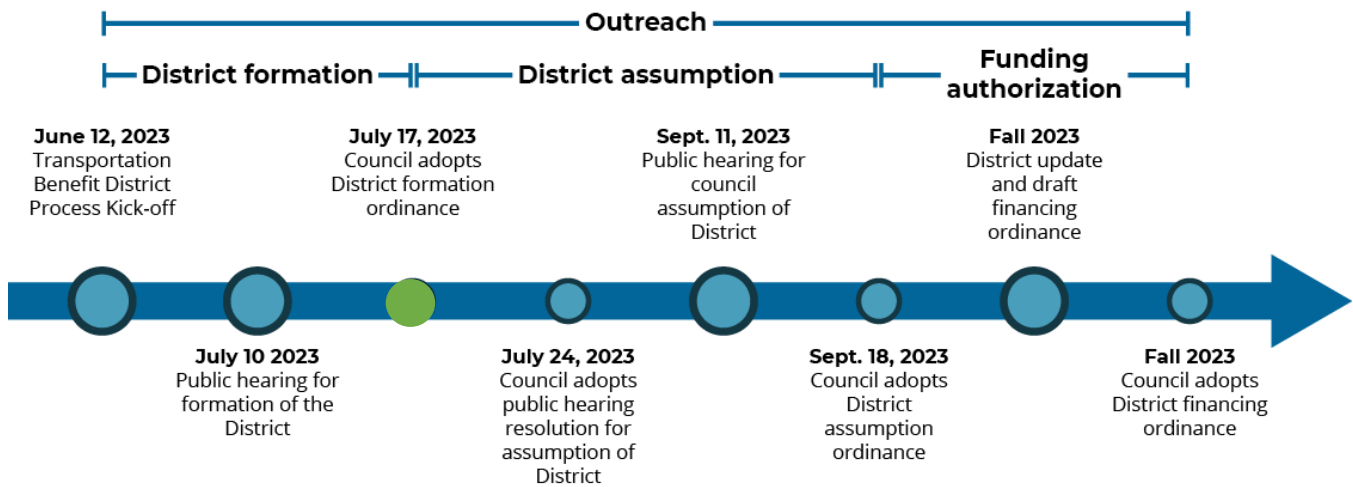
Outreach

District formation

District assumption

Funding authorization

June 12, 2023
Transportation Benefit District Process Kick-off

July 17, 2023
Council adopts District formation ordinance

Sept. 11, 2023
Public hearing for council assumption of District

Fall 2023
District update and draft financing ordinance

July 10 2023
Public hearing for formation of the District

July 24, 2023
Council adopts public hearing resolution for assumption of District

Sept. 18, 2023
Council adopts District assumption ordinance

Fall 2023
Council adopts District financing ordinance